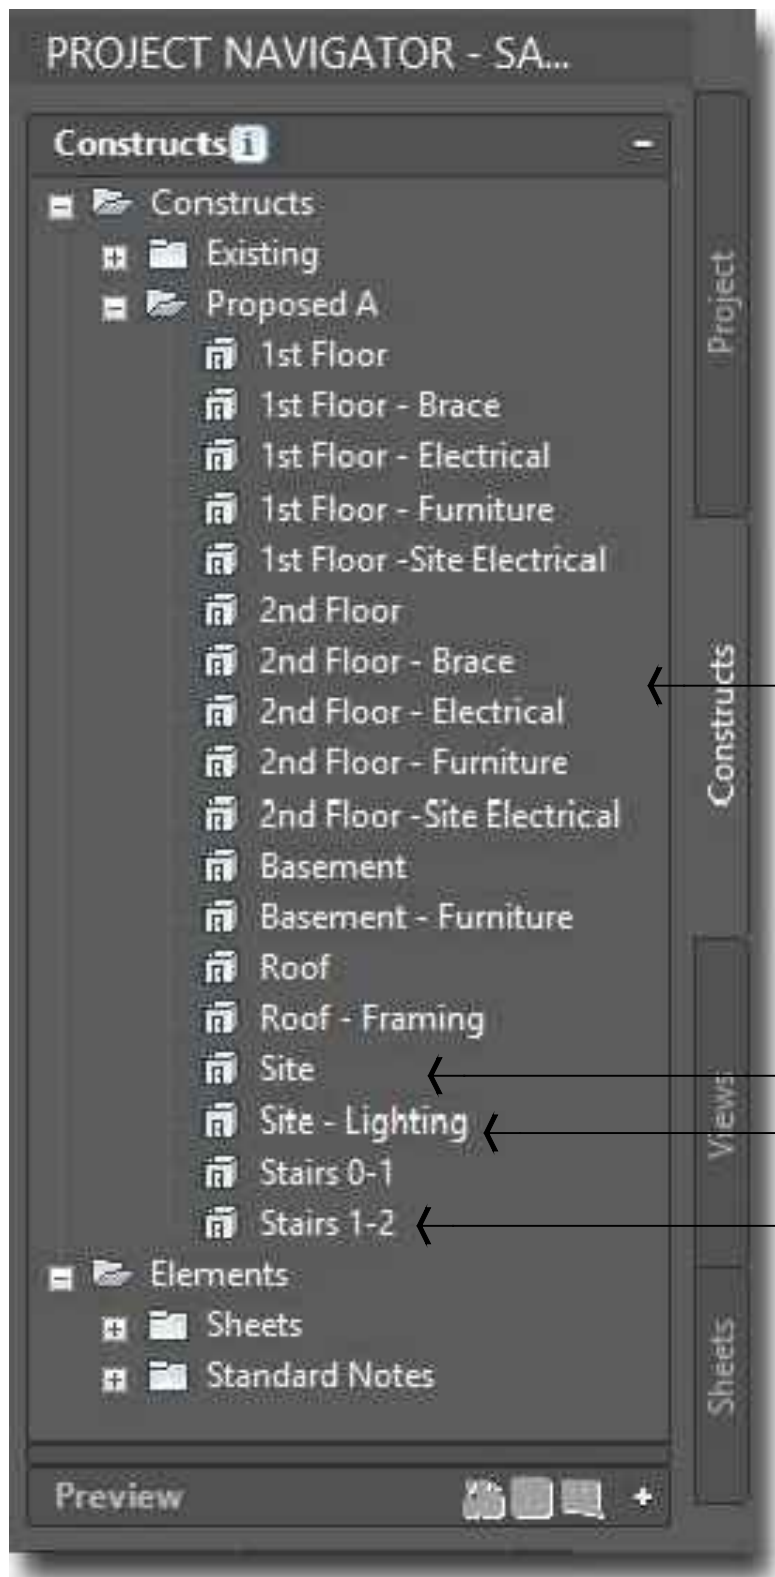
PROJECT NAVIGATOR - SA...

Constructs

Constructs
Existing
Proposed A
1st Floor
1st Floor - Brace
1st Floor - Electrical
1st Floor - Furniture
1st Floor -Site Electrical
2nd Floor
2nd Floor - Brace
2nd Floor - Electrical
2nd Floor - Furniture
2nd Floor - Site Electrical
Basement
Basement - Furniture
Roof
Roof - Framing
Site
Site - Lighting
Stairs 0-1
Stairs 1-2
Elements
Sheets
Standard Notes

Preview

Project
Constructs
Views
Sheets